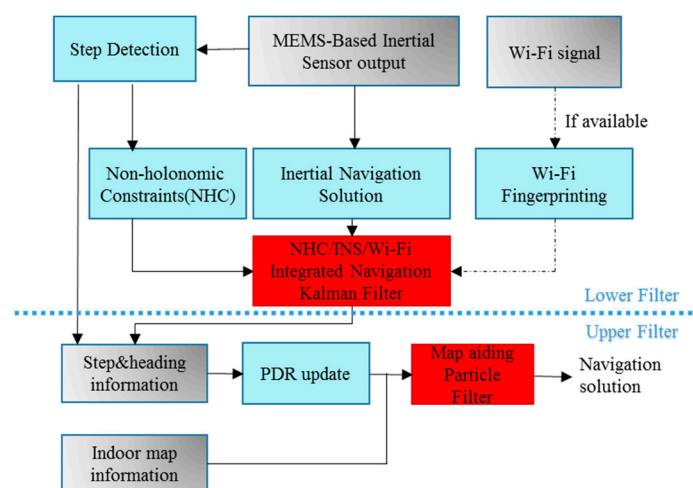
Step Detection

MEMS-Based Inertial Sensor output

Wi-Fi signal

If available

Non-holonomic Constraints(NHC)

Inertial Navigation Solution

Wi-Fi Fingerprinting

NHC/INS/Wi-Fi Integrated Navigation Kalman Filter

Lower Filter

Upper Filter

Step&heading information

PDR update

Map aiding Particle Filter

Navigation solution

Indoor map information